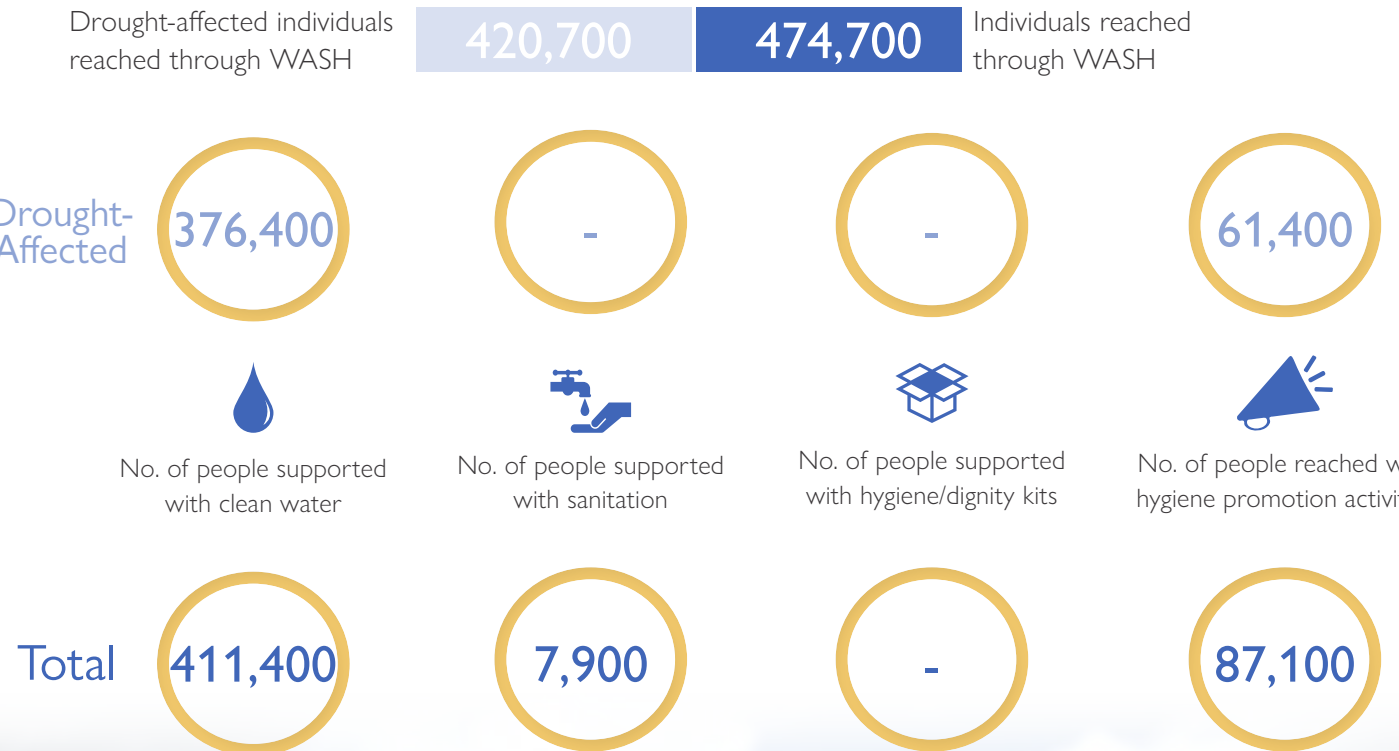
Drought-affected individuals reached through WASH

420,700

474,700

Individuals reached through WASH

Drought-Affected

376,400

-

-

61,400

No. of people supported with clean water

No. of people supported with sanitation

No. of people supported with hygiene/dignity kits

No. of people reached w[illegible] hygiene promotion activi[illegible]

Total

411,400

7,900

-

87,100